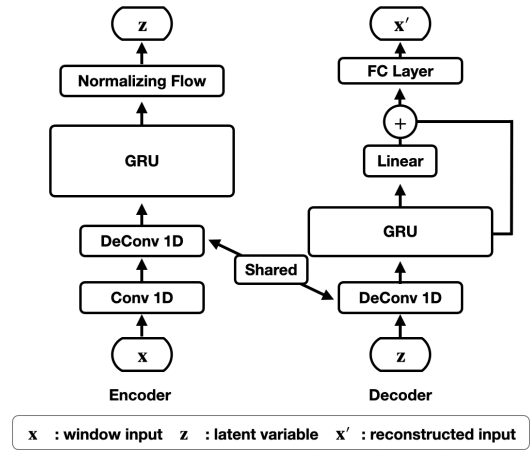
$\mathbf{z}$

Normalizing Flow

GRU

DeConv 1D

Conv 1D

$\mathbf{x}$

Encoder

$\mathbf{x}'$

FC Layer

+

Linear

GRU

Shared

DeConv 1D

$\mathbf{z}$

Decoder

$\mathbf{x}$ : window input $\mathbf{z}$ : latent variable $\mathbf{x}'$ : reconstructed input